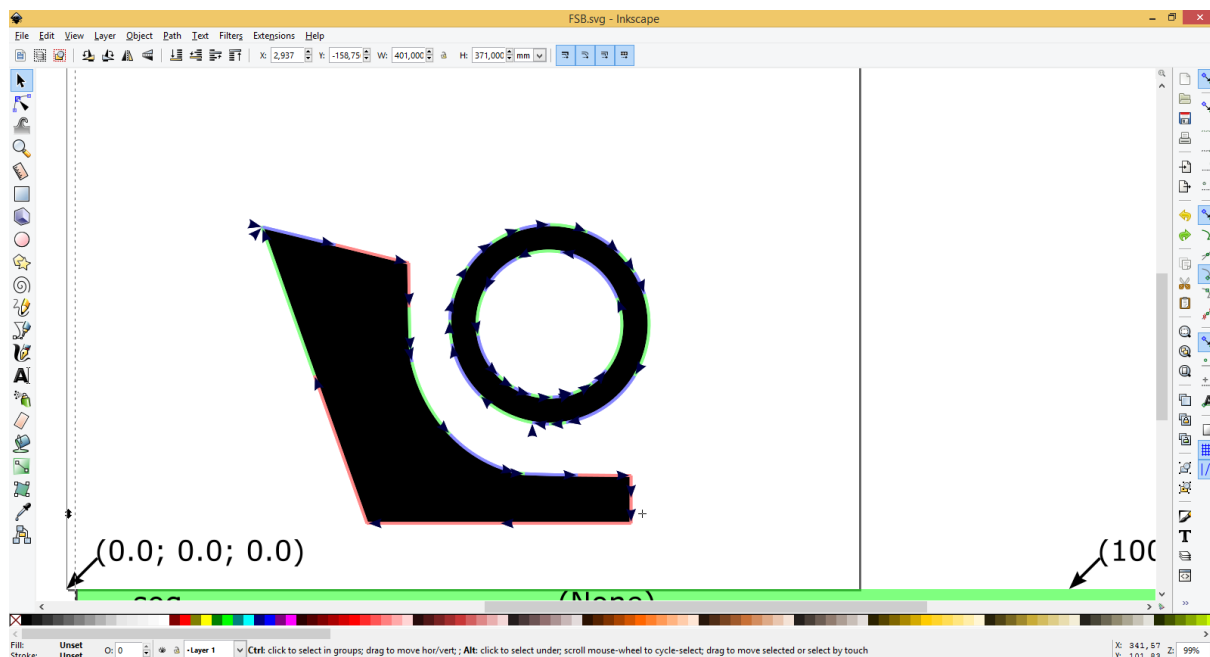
FSB.svg - Inkscape

File Edit View Layer Object Path Text Filters Extensions Help

X: 2,937 Y: -158,75 W: 401,000 H: 371,000 mm

(0.0; 0.0; 0.0)

(100

seg

(None)

Fill: Unset
Stroke: Unset

O: 0

-Layer 1

Ctrl: click to select in groups; drag to move hor/vert; ; Alt: click to select under; scroll mouse-wheel to cycle-select; drag to move selected or select by touch

X: 341,57
Y: 101,83

Z: 99%